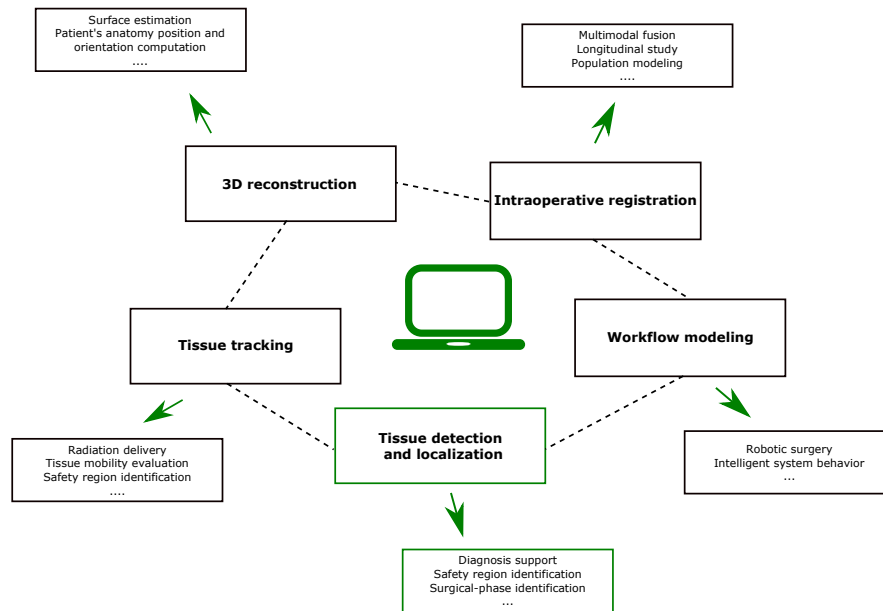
Surface estimation
Patient's anatomy position and orientation computation
....

Multimodal fusion
Longitudinal study
Population modeling
....

3D reconstruction

Intraoperative registration

Tissue tracking

Workflow modeling

Tissue detection and localization

Radiation delivery
Tissue mobility evaluation
Safety region identification
....

Robotic surgery
Intelligent system behavior
...

Diagnosis support
Safety region identification
Surgical-phase identification
...